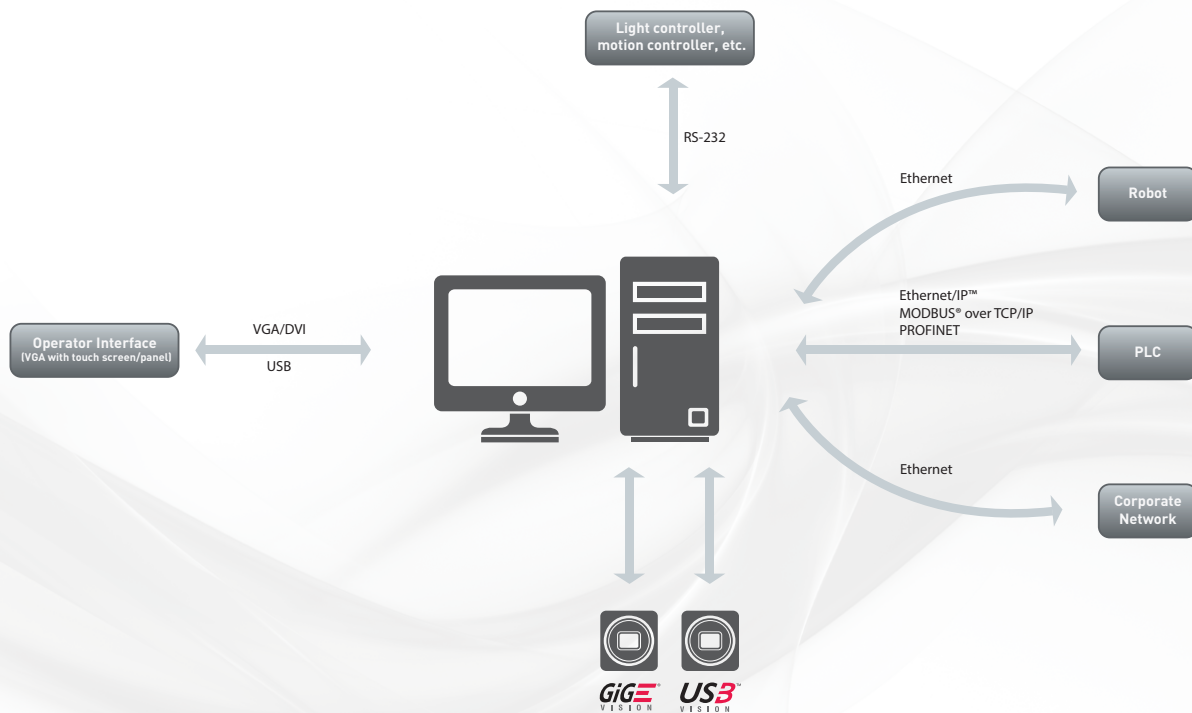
Light controller, motion controller, etc.

RS-232

Ethernet

Robot

Operator Interface
(VGA with touch screen/panel)

VGA/DVI

USB

Ethernet/IP™
MODBUS® over TCP/IP
PROFINET

PLC

Ethernet

Corporate Network

GiGE VISION

USB3 VISION